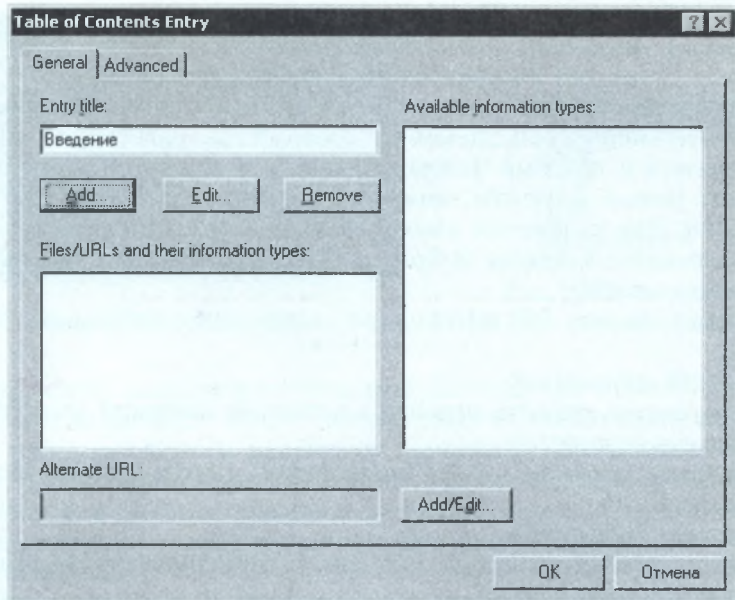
Table of Contents Entry

? ×

General | Advanced

Entry title:

Введение

Add... Edit... Remove

Files/URLs and their information types:

Available information types:

Alternate URL:

Add/Edit...

OK Отмена